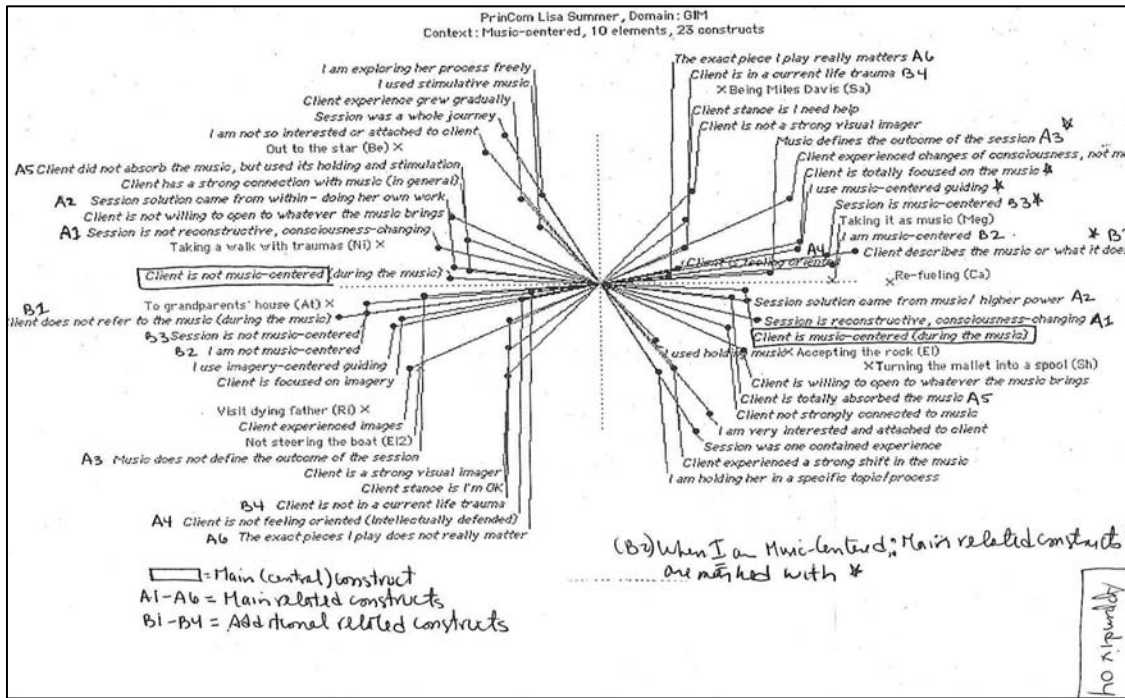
PrinCom Lisa Summer, Domain: GIM
Context: Music-centered, 10 elements, 23 constructs

I am exploring her process freely
I used stimulative music
Client experience grew gradually
Session was a whole journey
I am not so interested or attached to client
Out to the star (Be) ×
A5 Client did not absorb the music, but used its holding and stimulation
Client has a strong connection with music (in general)
A2 Session solution came from within - doing her own work
Client is not willing to open to whatever the music brings
A1 Session is not reconstructive, consciousness-changing
Taking a walk with traumas (Ni) ×
Client is not music-centered (during the music)
B1 To grandparents' house (At) ×
Client does not refer to the music (during the music)
B3 Session is not music-centered
B2 I am not music-centered
I use imagery-centered guiding
Client is focused on imagery
Visit dying father (Ri) ×
Client experienced images
Not steering the boat (El2)
A3 Music does not define the outcome of the session
Client is a strong visual imager
Client stance is I'm OK
B4 Client is not in a current life trauma
A4 Client is not feeling oriented (intellectually defended)
A6 The exact pieces I play does not really matter

The exact piece I play really matters A6
Client is in a current life trauma B4
× Being Miles Davis (Sa)
Client stance is I need help
Client is not a strong visual imager
Music defines the outcome of the session A3 *
Client experienced changes of consciousness, not m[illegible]
Client is totally focused on the music *
I use music-centered guiding *
Session is music-centered B3 *
Taking it as music (Meg)
I am music-centered B2
A4 Client is feeling oriented
Client describes the music or what it doe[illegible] * B1
× Re-fueling (Ca)
Session solution came from music/ higher power A2
Session is reconstructive, consciousness-changing A1
Client is music-centered (during the music)
I used holding music × Accepting the rock (El)
× Turning the mallet into a spool (Sh)
Client is willing to open to whatever the music brings
Client is totally absorbed the music A5
Client not strongly connected to music
I am very interested and attached to client
Session was one contained experience
Client experienced a strong shift in the music
I am holding her in a specific topic/process

(B2) When I am Music-Centerd; Main related constructs are marked with *

▭ = Main (central) construct
A1-A6 = Main related constructs
B1-B4 = Additional related constructs

hold it up